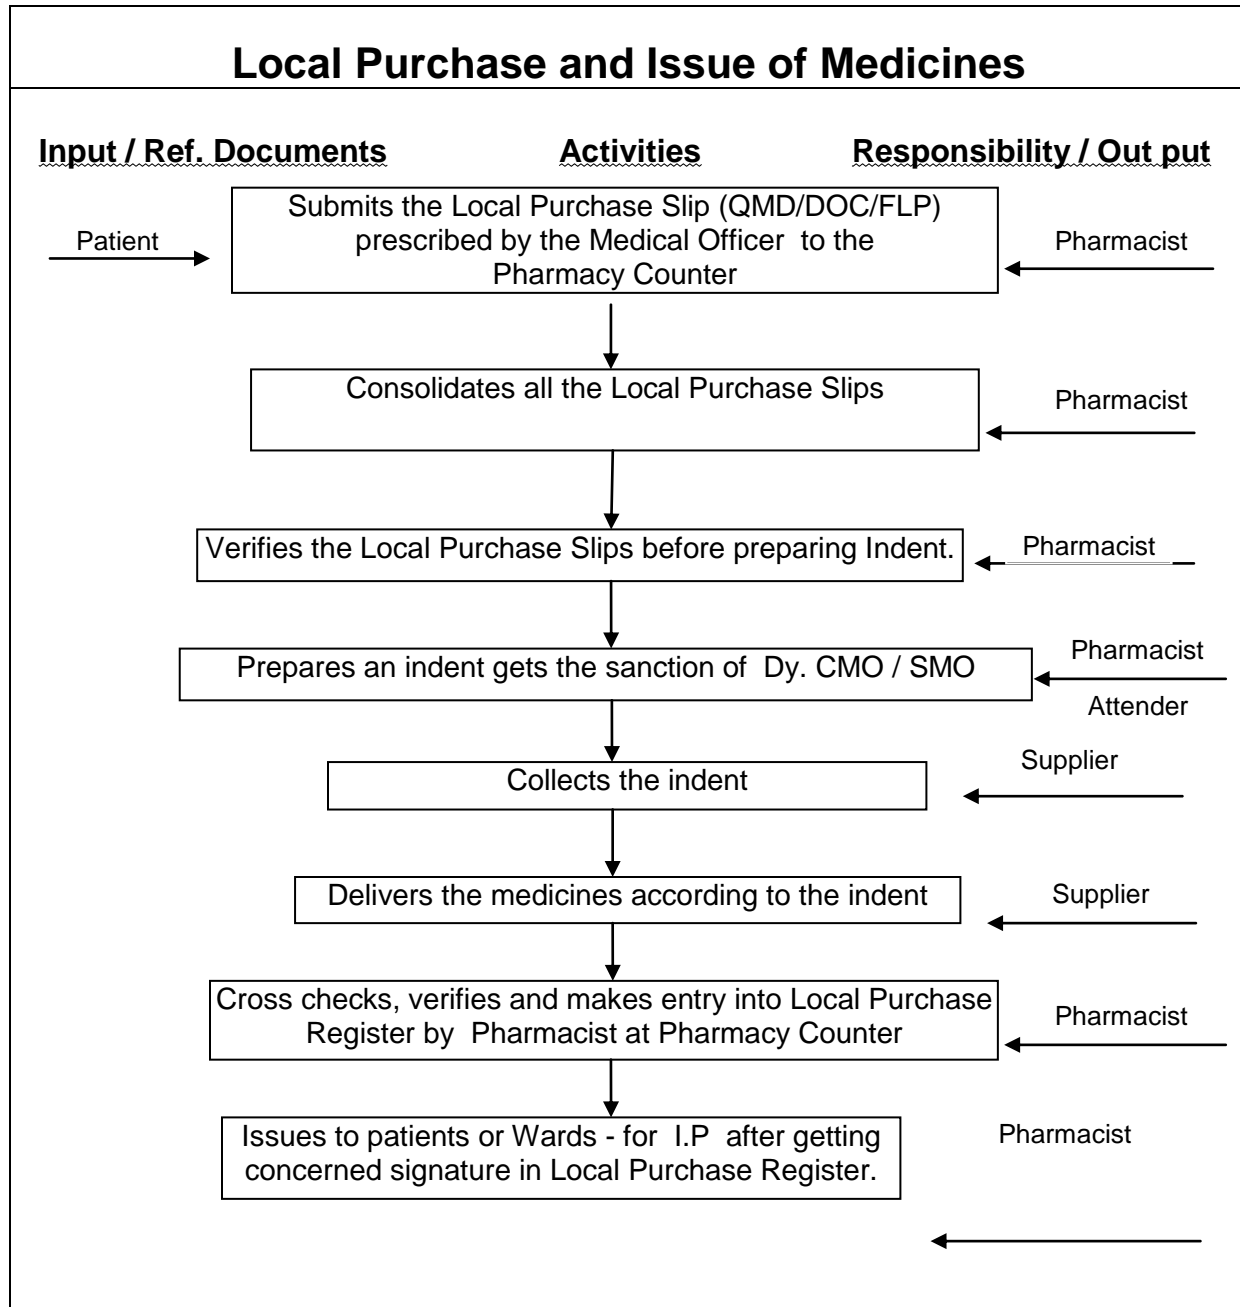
Local Purchase and Issue of Medicines

Input / Ref. Documents

Activities

Responsibility / Out put

Patient

Submits the Local Purchase Slip (QMD/DOC/FLP) prescribed by the Medical Officer to the Pharmacy Counter

Pharmacist

Consolidates all the Local Purchase Slips

Pharmacist

Verifies the Local Purchase Slips before preparing Indent.

Pharmacist

Prepares an indent gets the sanction of Dy. CMO / SMO

Pharmacist

Attender

Collects the indent

Supplier

Delivers the medicines according to the indent

Supplier

Cross checks, verifies and makes entry into Local Purchase Register by Pharmacist at Pharmacy Counter

Pharmacist

Issues to patients or Wards - for I.P after getting concerned signature in Local Purchase Register.

Pharmacist